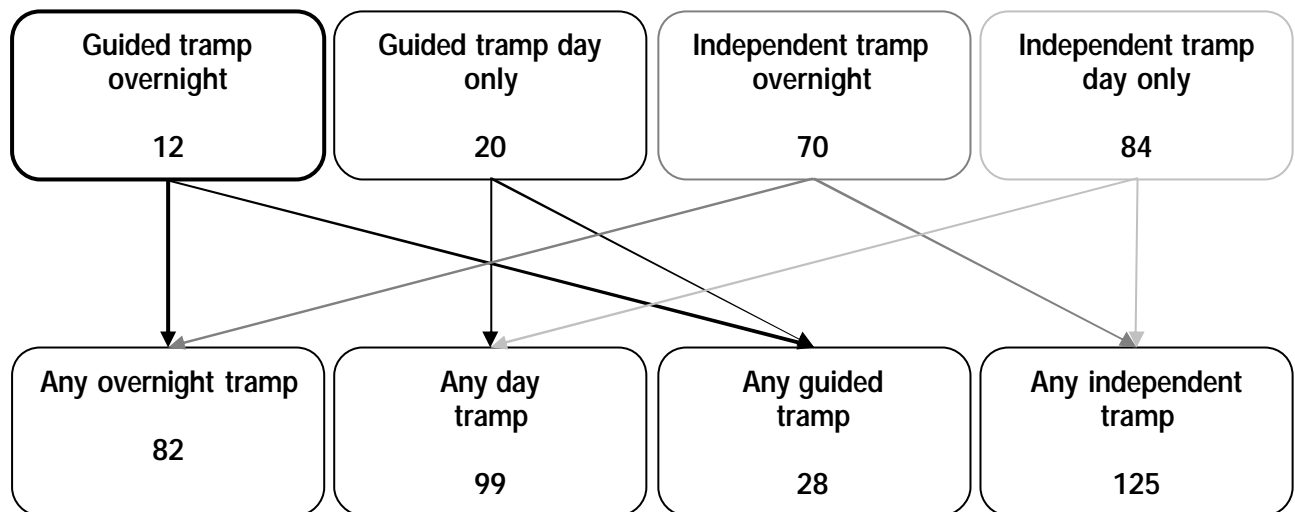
Guided tramp overnight

12

Guided tramp day only

20

Independent tramp overnight

70

Independent tramp day only

84

Any overnight tramp

82

Any day tramp

99

Any guided tramp

28

Any independent tramp

125